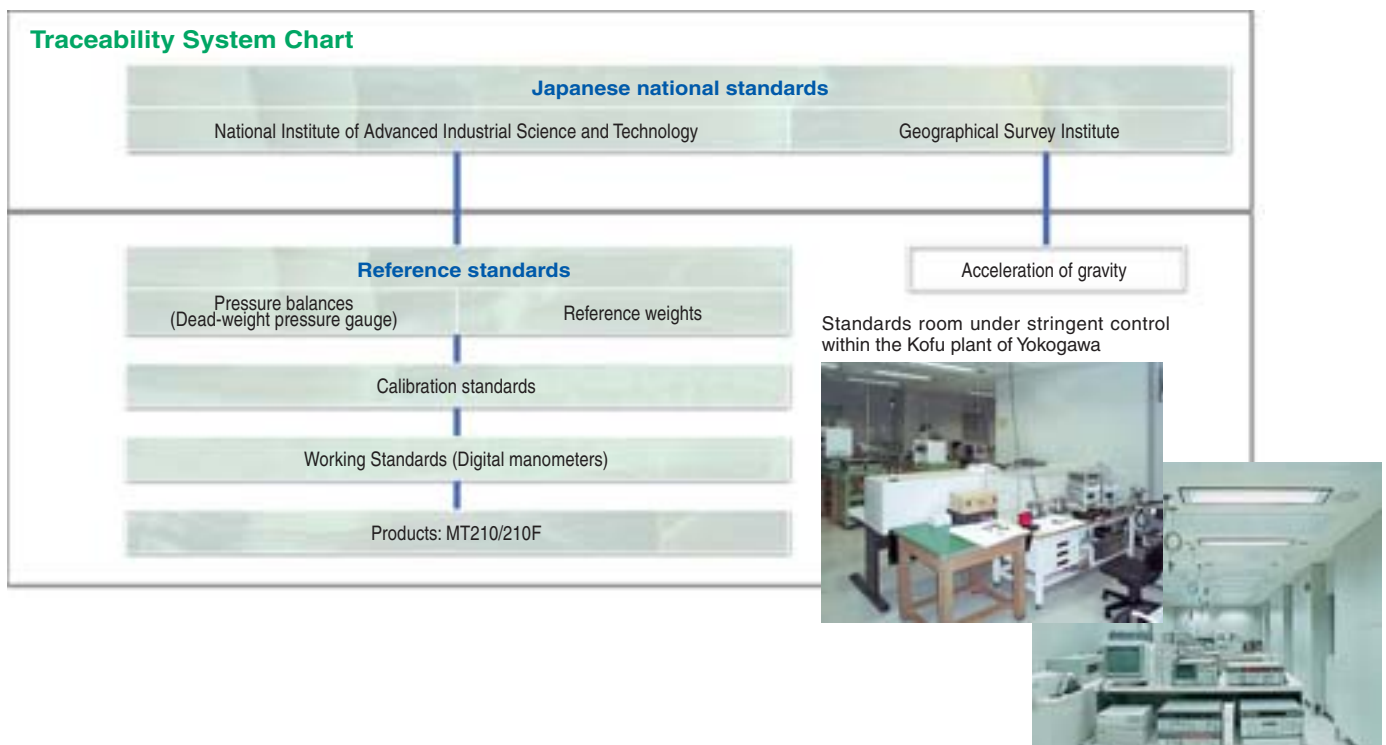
Traceability System Chart

Japanese national standards

National Institute of Advanced Industrial Science and Technology

Geographical Survey Institute

Reference standards

Pressure balances (Dead-weight pressure gauge)

Reference weights

Acceleration of gravity

Standards room under stringent control within the Kofu plant of Yokogawa

Calibration standards

Working Standards (Digital manometers)

Products: MT210/210F